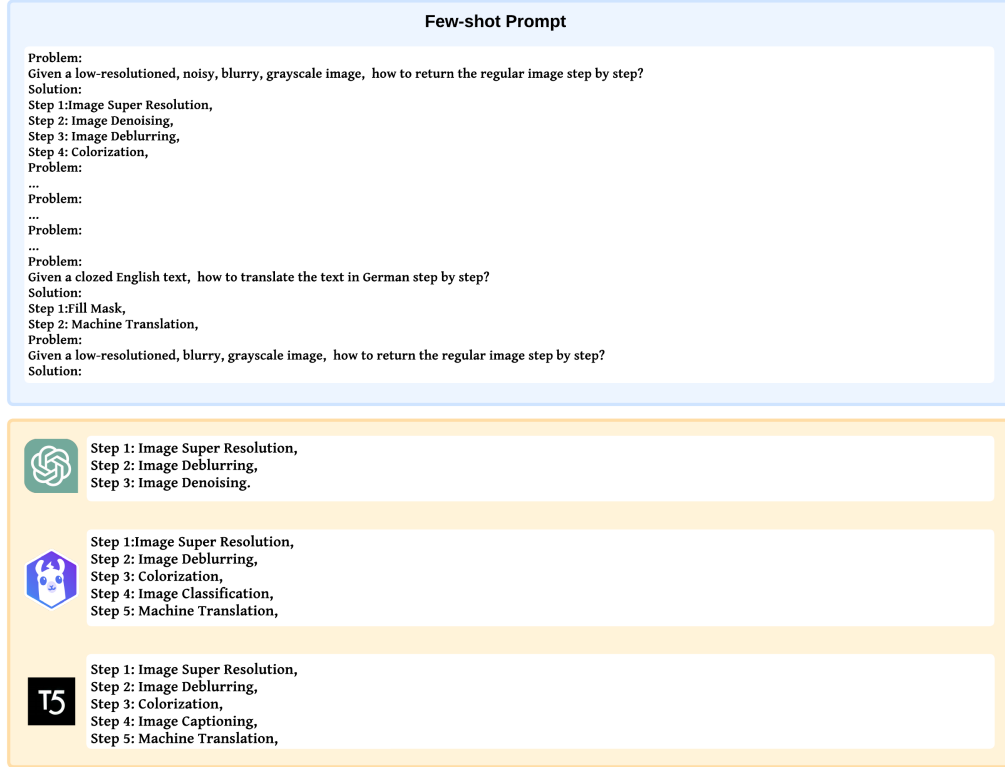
Few-shot Prompt

Problem:
Given a low-resolutioned, noisy, blurry, grayscale image, how to return the regular image step by step?
Solution:
Step 1:Image Super Resolution,
Step 2: Image Denoising,
Step 3: Image Deblurring,
Step 4: Colorization,
Problem:
...
Problem:
...
Problem:
...
Problem:
Given a clozed English text, how to translate the text in German step by step?
Solution:
Step 1:Fill Mask,
Step 2: Machine Translation,
Problem:
Given a low-resolutioned, blurry, grayscale image, how to return the regular image step by step?
Solution:

Step 1: Image Super Resolution,
Step 2: Image Deblurring,
Step 3: Image Denoising.

Step 1:Image Super Resolution,
Step 2: Image Deblurring,
Step 3: Colorization,
Step 4: Image Classification,
Step 5: Machine Translation,

T5

Step 1: Image Super Resolution,
Step 2: Image Deblurring,
Step 3: Colorization,
Step 4: Image Captioning,
Step 5: Machine Translation,